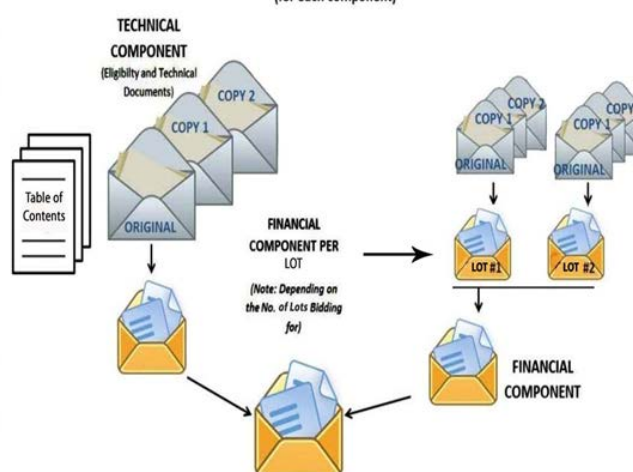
(for each component)

TECHNICAL COMPONENT
(Eligibilty and Technical Documents)

COPY 2
COPY 1
ORIGINAL

Table of Contents

FINANCIAL COMPONENT PER LOT
(Note: Depending on the No. of Lots Bidding for)

COPY 2
COPY 1
ORIGINAL

COPY
ORIGINAL

LOT #1
LOT #2

FINANCIAL COMPONENT